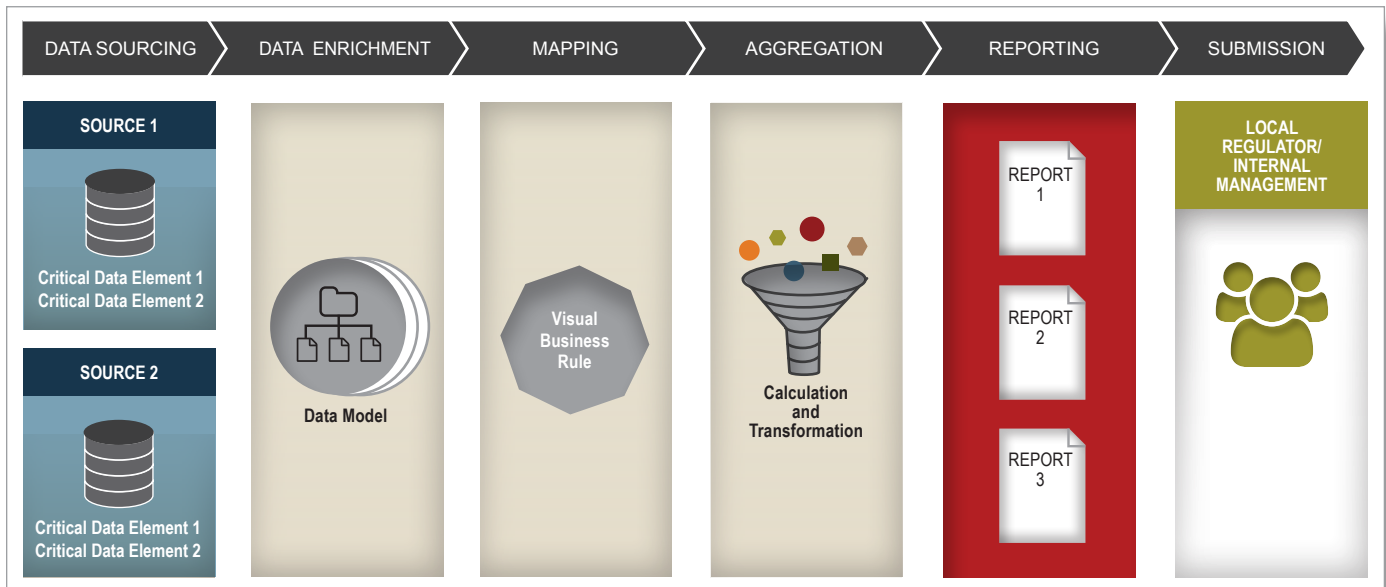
DATA SOURCING

DATA ENRICHMENT

MAPPING

AGGREGATION

REPORTING

SUBMISSION

SOURCE 1

Critical Data Element 1
Critical Data Element 2

SOURCE 2

Critical Data Element 1
Critical Data Element 2

Data Model

Visual Business Rule

Calculation and Transformation

REPORT 1

REPORT 2

REPORT 3

LOCAL REGULATOR/ INTERNAL MANAGEMENT